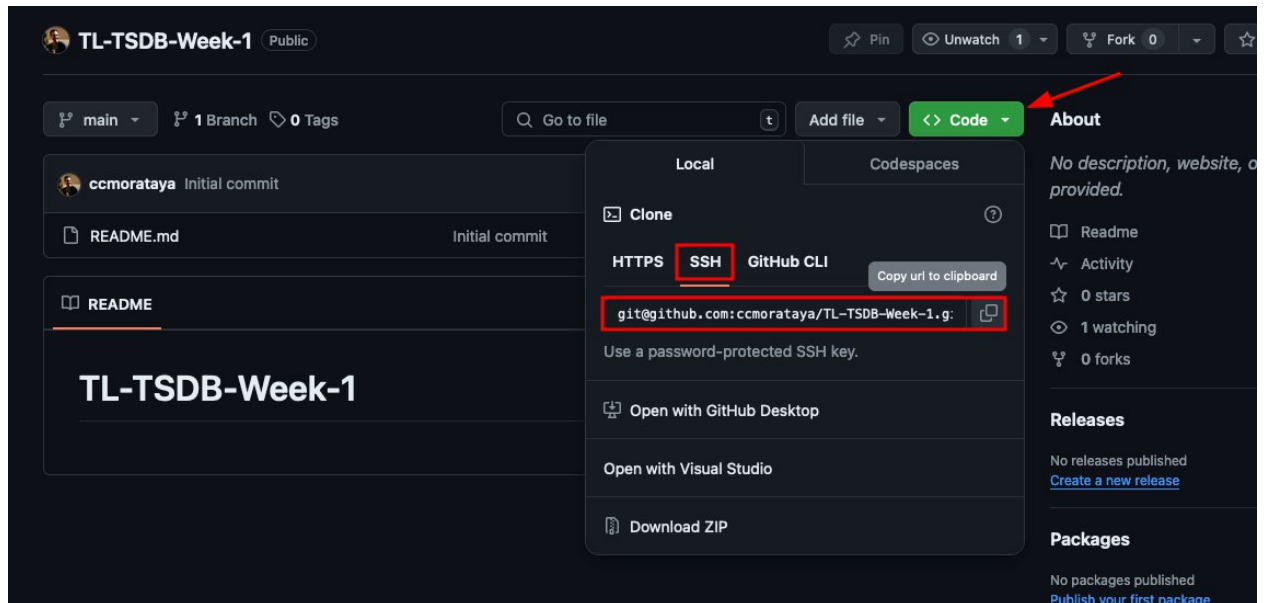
TL-TSDB-Week-1 Public

Pin Unwatch 1 Fork 0

main 1 Branch 0 Tags

Go to file t Add file Code

ccmorataya Initial commit

README.md Initial commit

README

TL-TSDB-Week-1

Local Codespaces

Clone

HTTPS SSH GitHub CLI

Copy url to clipboard

git@github.com:ccmorataya/TL-TSDB-Week-1.g

Use a password-protected SSH key.

Open with GitHub Desktop

Open with Visual Studio

Download ZIP

About

No description, website, o provided.

Readme

Activity

0 stars

1 watching

0 forks

Releases

No releases published

Create a new release

Packages

No packages published

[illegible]